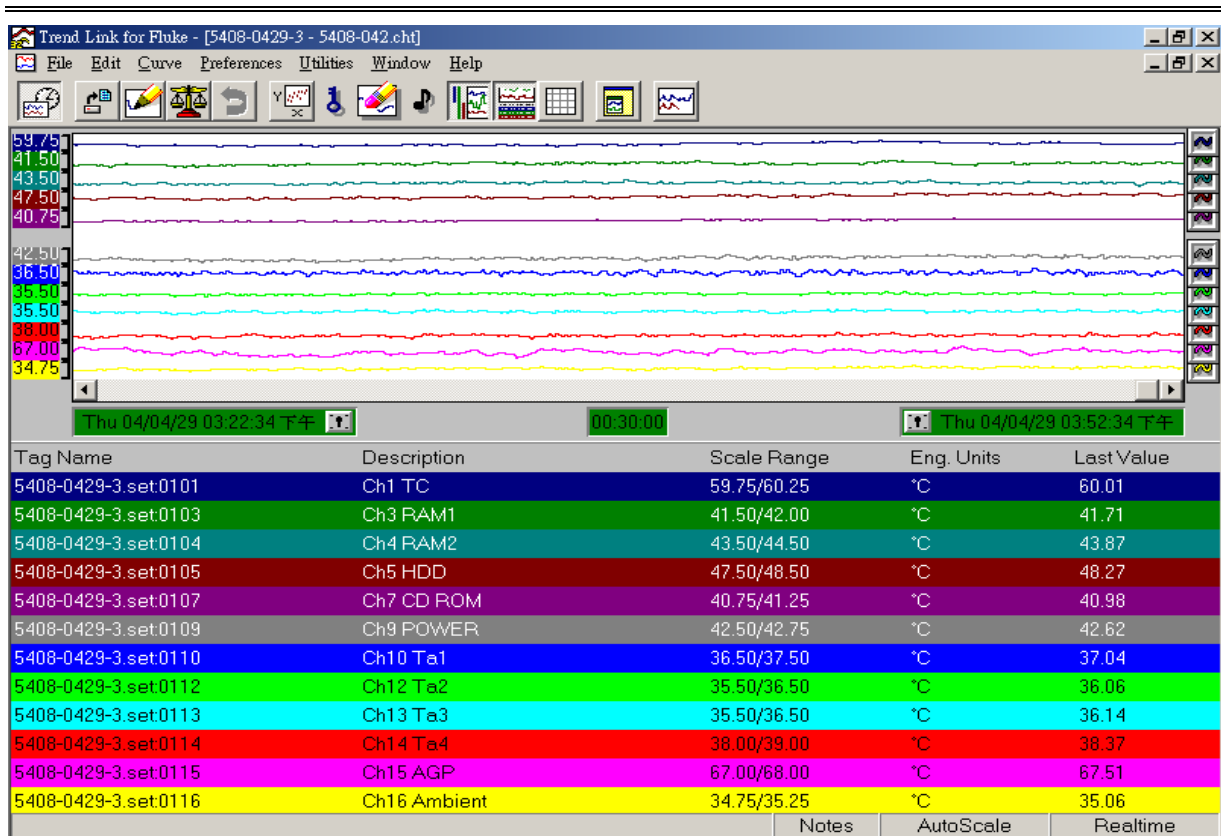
Trend Link for Fluke - [5408-0429-3 - 5408-042.cht]

File Edit Curve Preferences Utilities Window Help

59.75
41.50
43.50
47.50
40.75
42.50
36.50
35.50
35.50
38.00
67.00
34.75

Thu 04/04/29 03:22:34 下午 | 00:30:00 | Thu 04/04/29 03:52:34 下午

| Tag Name | Description | Scale Range | Eng. Units | Last Value |
|---|---|---|---|---|
| 5408-0429-3.set:0101 | Ch1 TC | 59.75/60.25 | °C | 60.01 |
| 5408-0429-3.set:0103 | Ch3 RAM1 | 41.50/42.00 | °C | 41.71 |
| 5408-0429-3.set:0104 | Ch4 RAM2 | 43.50/44.50 | °C | 43.87 |
| 5408-0429-3.set:0105 | Ch5 HDD | 47.50/48.50 | °C | 48.27 |
| 5408-0429-3.set:0107 | Ch7 CD ROM | 40.75/41.25 | °C | 40.98 |
| 5408-0429-3.set:0109 | Ch9 POWER | 42.50/42.75 | °C | 42.62 |
| 5408-0429-3.set:0110 | Ch10 Ta1 | 36.50/37.50 | °C | 37.04 |
| 5408-0429-3.set:0112 | Ch12 Ta2 | 35.50/36.50 | °C | 36.06 |
| 5408-0429-3.set:0113 | Ch13 Ta3 | 35.50/36.50 | °C | 36.14 |
| 5408-0429-3.set:0114 | Ch14 Ta4 | 38.00/39.00 | °C | 38.37 |
| 5408-0429-3.set:0115 | Ch15 AGP | 67.00/68.00 | °C | 67.51 |
| 5408-0429-3.set:0116 | Ch16 Ambient | 34.75/35.25 | °C | 35.06 |

Notes AutoScale Realtime